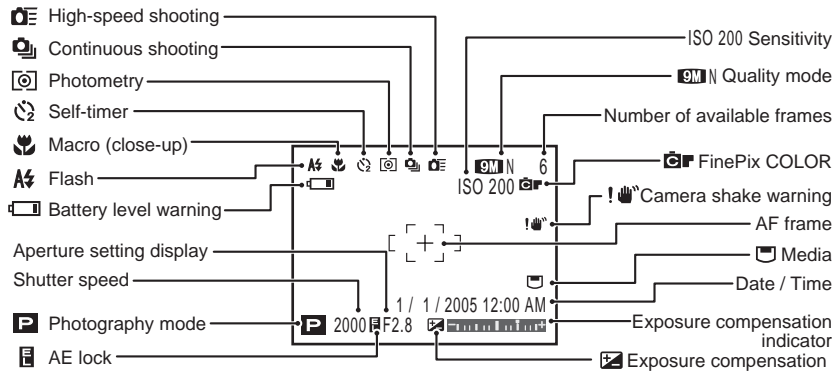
High-speed shooting
Continuous shooting
Photometry
Self-timer
Macro (close-up)
Flash
Battery level warning
Aperture setting display
Shutter speed
Photography mode
AE lock

ISO 200 Sensitivity
9M N Quality mode
Number of available frames
FinePix COLOR
! Camera shake warning
AF frame
Media
Date / Time
Exposure compensation indicator
Exposure compensation

9M N 6
ISO 200
!
1 / 1 / 2005 12:00 AM
P 2000 F2.8